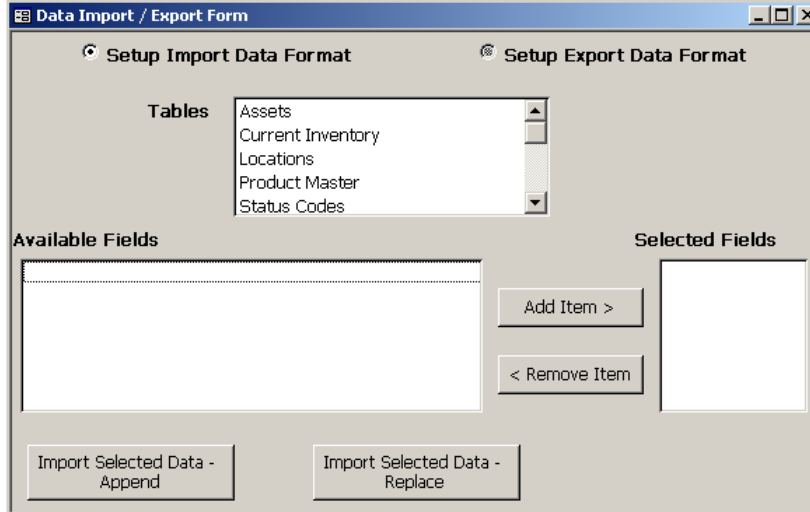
Data Import / Export Form

Setup Import Data Format

Setup Export Data Format

Tables

Assets
Current Inventory
Locations
Product Master
Status Codes

Available Fields

Selected Fields

Add Item >

< Remove Item

Import Selected Data - Append

Import Selected Data - Replace